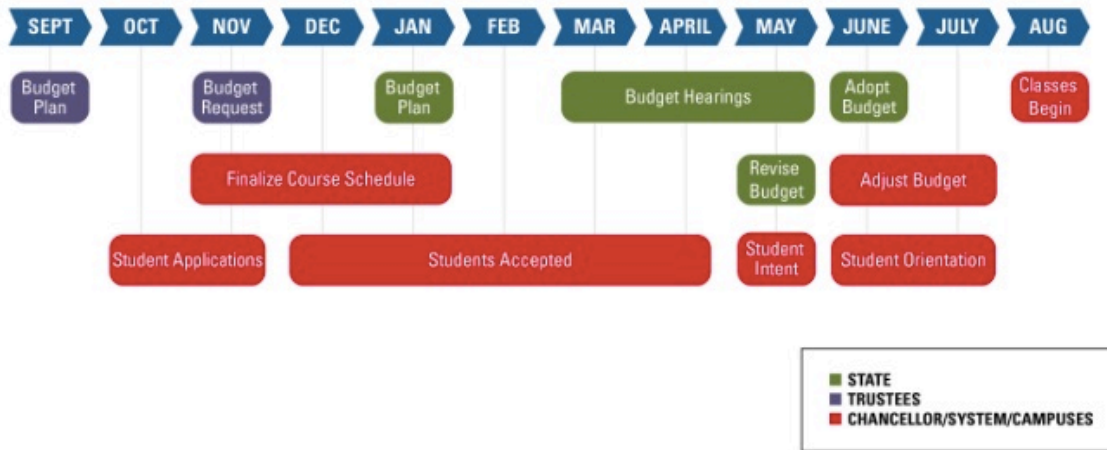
SEPT OCT NOV DEC JAN FEB MAR APRIL MAY JUNE JULY AUG

Budget Plan

Budget Request

Budget Plan

Budget Hearings

Adopt Budget

Classes Begin

Finalize Course Schedule

Revise Budget

Adjust Budget

Student Applications

Students Accepted

Student Intent

Student Orientation

STATE
TRUSTEES
CHANCELLOR/SYSTEM/CAMPUSES